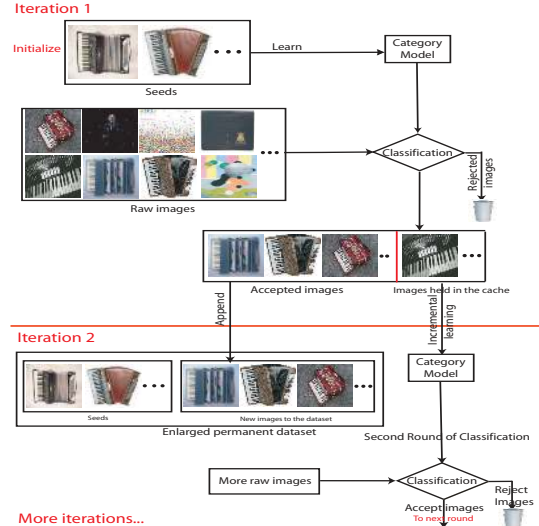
Iteration 1

Initialize

Seeds

Learn

Category Model

Raw images

Classification

Rejected images

Accepted images

Images held in the cache

Append

Incremental learning

Iteration 2

Category Model

Seeds

New images to the dataset

Enlarged permanent dataset

Second Round of Classification

More raw images

Classification

Reject Images

Accept images

To next round

More iterations...